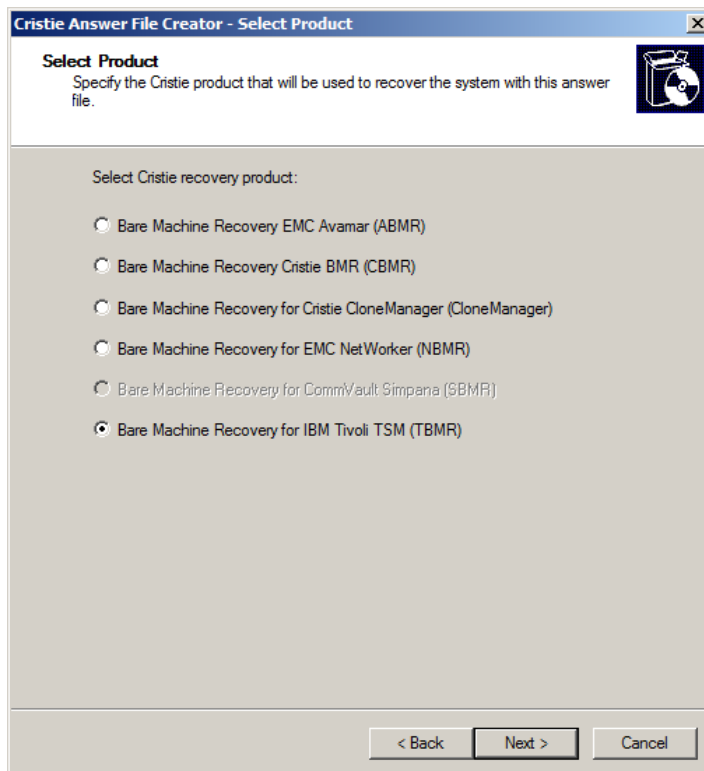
Cristie Answer File Creator - Select Product

Select Product
Specify the Cristie product that will be used to recover the system with this answer file.

Select Cristie recovery product:

Bare Machine Recovery EMC Avamar (ABMR)

Bare Machine Recovery Cristie BMR (CBMR)

Bare Machine Recovery for Cristie CloneManager (CloneManager)

Bare Machine Recovery for EMC NetWorker (NBMR)

Bare Machine Recovery for CommVault Simpana (SBMR)

Bare Machine Recovery for IBM Tivoli TSM (TBMR)

< Back Next > Cancel